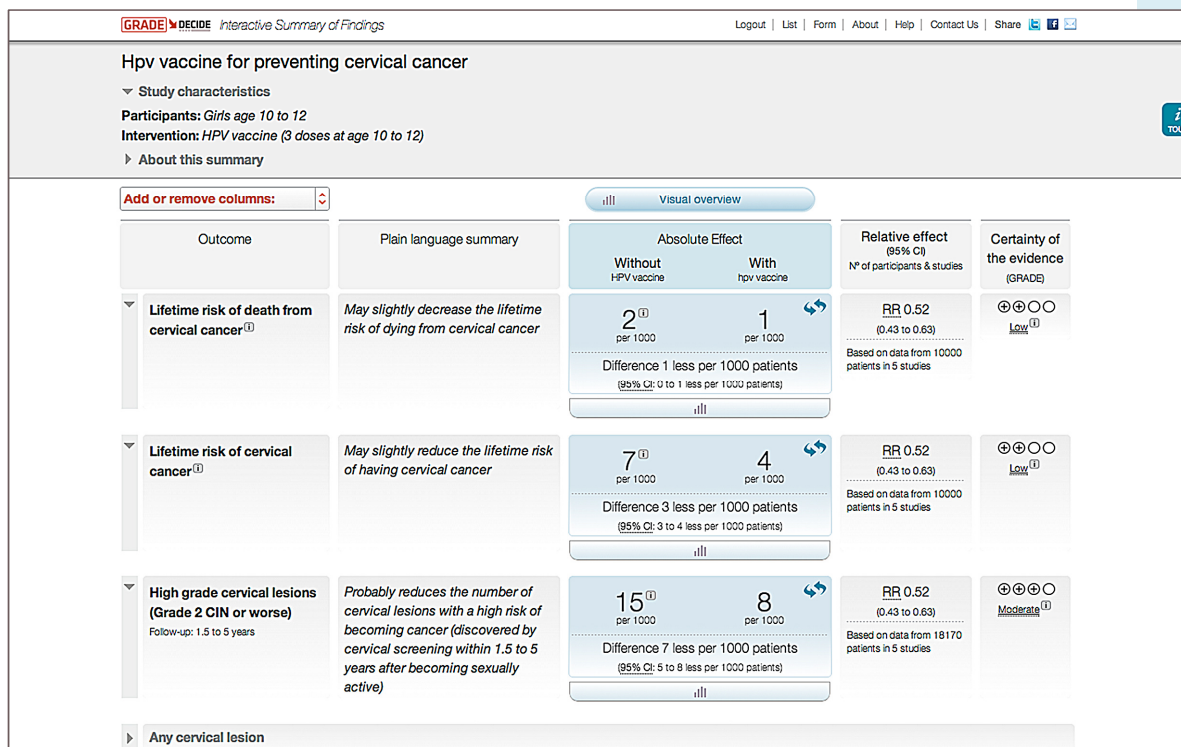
GRADE DECIDE Interactive Summary of Findings

Logout | List | Form | About | Help | Contact Us | Share

Hpv vaccine for preventing cervical cancer

Study characteristics

Participants: Girls age 10 to 12
Intervention: HPV vaccine (3 doses at age 10 to 12)

About this summary

Add or remove columns:

Visual overview

| Outcome | Plain language summary | Absolute Effect<br>Without HPV vaccine / With hpv vaccine | Relative effect (95% CI)<br>Nº of participants & studies | Certainty of the evidence (GRADE) |
|---|---|---|---|---|
| Lifetime risk of death from cervical cancer | May slightly decrease the lifetime risk of dying from cervical cancer | 2 per 1000 / 1 per 1000<br>Difference 1 less per 1000 patients<br>(95% CI: 0 to 1 less per 1000 patients) | RR 0.52<br>(0.43 to 0.63)<br>Based on data from 10000 patients in 5 studies | ⊕⊕○○ Low |
| Lifetime risk of cervical cancer | May slightly reduce the lifetime risk of having cervical cancer | 7 per 1000 / 4 per 1000<br>Difference 3 less per 1000 patients<br>(95% CI: 3 to 4 less per 1000 patients) | RR 0.52<br>(0.43 to 0.63)<br>Based on data from 10000 patients in 5 studies | ⊕⊕○○ Low |
| High grade cervical lesions (Grade 2 CIN or worse)<br>Follow-up: 1.5 to 5 years | Probably reduces the number of cervical lesions with a high risk of becoming cancer (discovered by cervical screening within 1.5 to 5 years after becoming sexually active) | 15 per 1000 / 8 per 1000<br>Difference 7 less per 1000 patients<br>(95% CI: 5 to 8 less per 1000 patients) | RR 0.52<br>(0.43 to 0.63)<br>Based on data from 18170 patients in 5 studies | ⊕⊕⊕○ Moderate |

Any cervical lesion